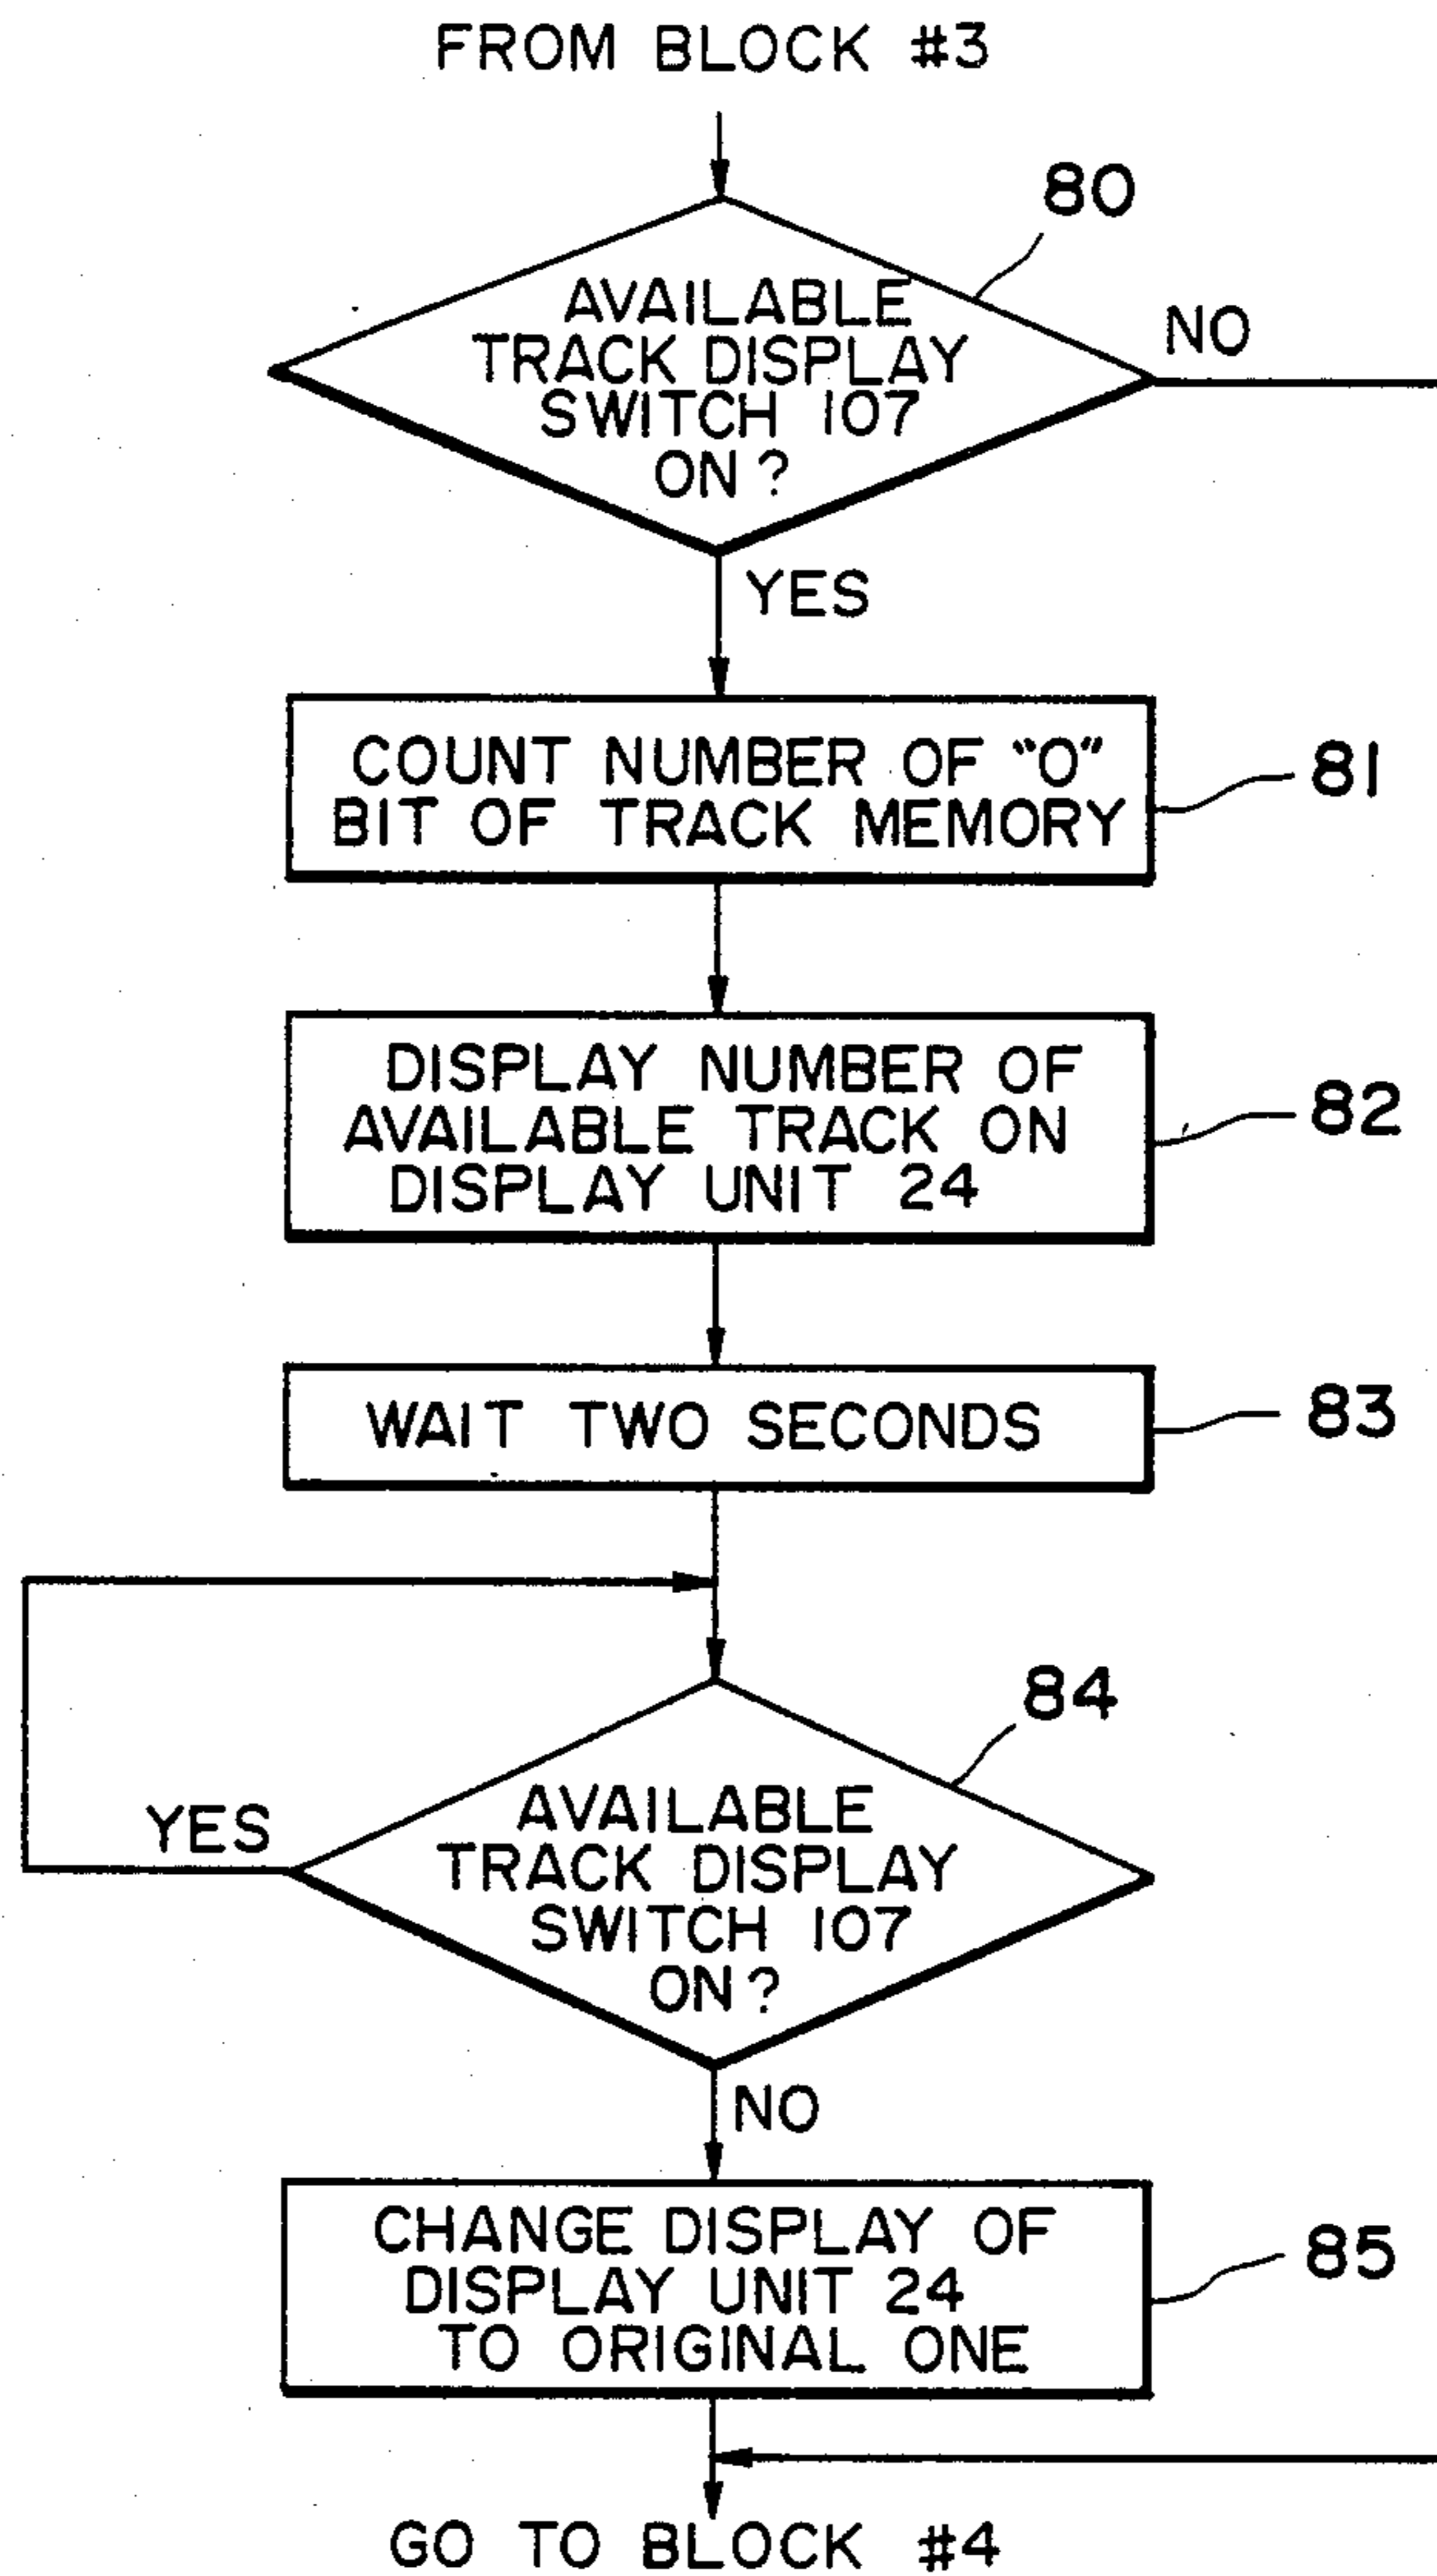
FROM BLOCK #3

80

AVAILABLE TRACK DISPLAY SWITCH 107 ON ?

NO

YES

COUNT NUMBER OF "0" BIT OF TRACK MEMORY

81

DISPLAY NUMBER OF AVAILABLE TRACK ON DISPLAY UNIT 24

82

WAIT TWO SECONDS

83

84

YES

AVAILABLE TRACK DISPLAY SWITCH 107 ON ?

NO

CHANGE DISPLAY OF DISPLAY UNIT 24 TO ORIGINAL ONE

85

GO TO BLOCK #4